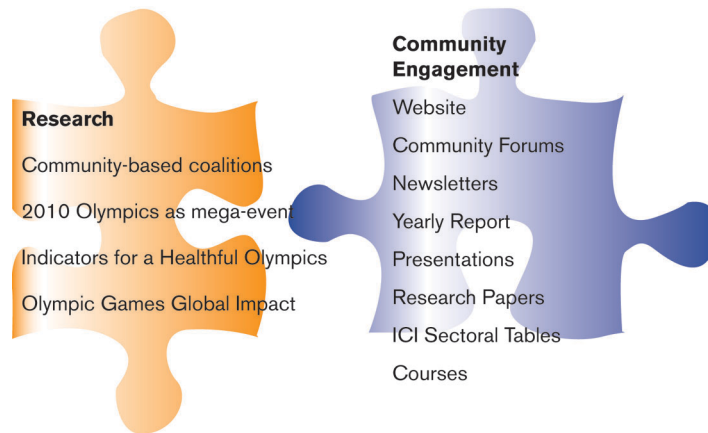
Research

Community-based coalitions

2010 Olympics as mega-event

Indicators for a Healthful Olympics

Olympic Games Global Impact

Community Engagement

Website

Community Forums

Newsletters

Yearly Report

Presentations

Research Papers

ICI Sectoral Tables

Courses